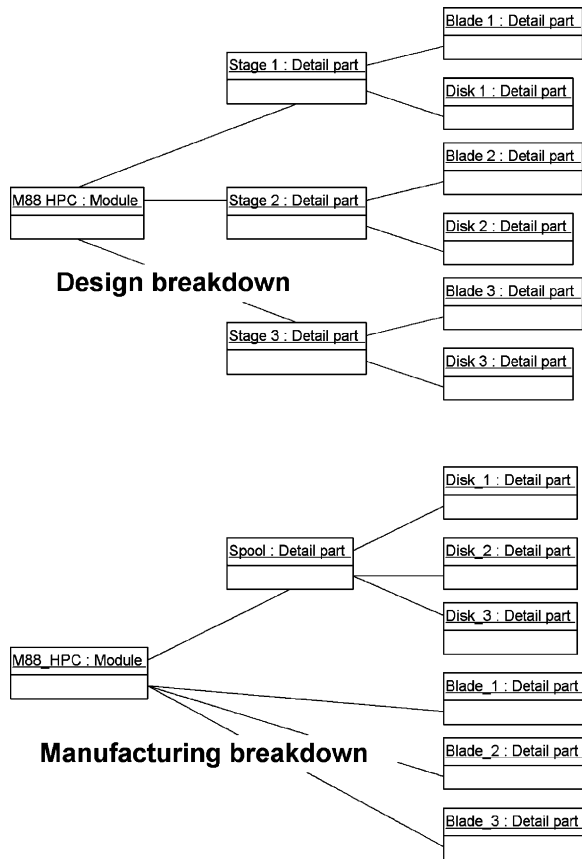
Blade 1 : Detail part

Stage 1 : Detail part

Disk 1 : Detail part

Blade 2 : Detail part

M88 HPC : Module

Stage 2 : Detail part

Disk 2 : Detail part

Design breakdown

Blade 3 : Detail part

Stage 3 : Detail part

Disk 3 : Detail part

Disk_1 : Detail part

Spool : Detail part

Disk_2 : Detail part

Disk_3 : Detail part

M88_HPC : Module

Blade_1 : Detail part

Manufacturing breakdown

Blade_2 : Detail part

Blade_3 : Detail part